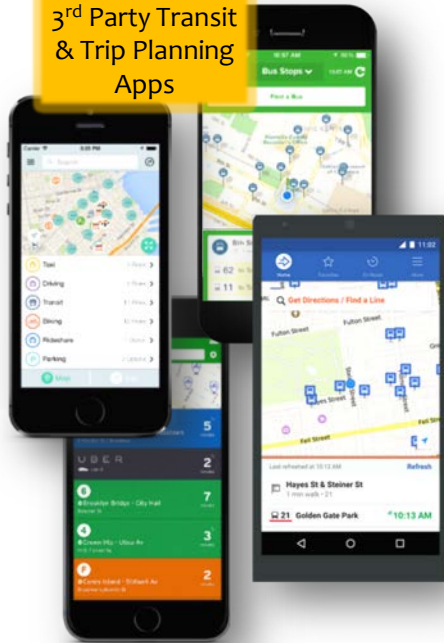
3<sup>rd</sup> Party Transit & Trip Planning Apps

Bus Stops
Find a Bus

Taxi
Driving
Transit
Biking
Rideshare
Parking
Map

UBER
2
5
7
3
2
Brooklyn Bridge - City Hall
Centre Island

Get Directions / Find a Line
Fulton Street
Fulton Street
Fell Street
Fell Street
Last refreshed at 10:12 AM
Refresh
Hayes St & Steiner St
1 min walk
21 Golden Gate Park
10:13 AM
11:02